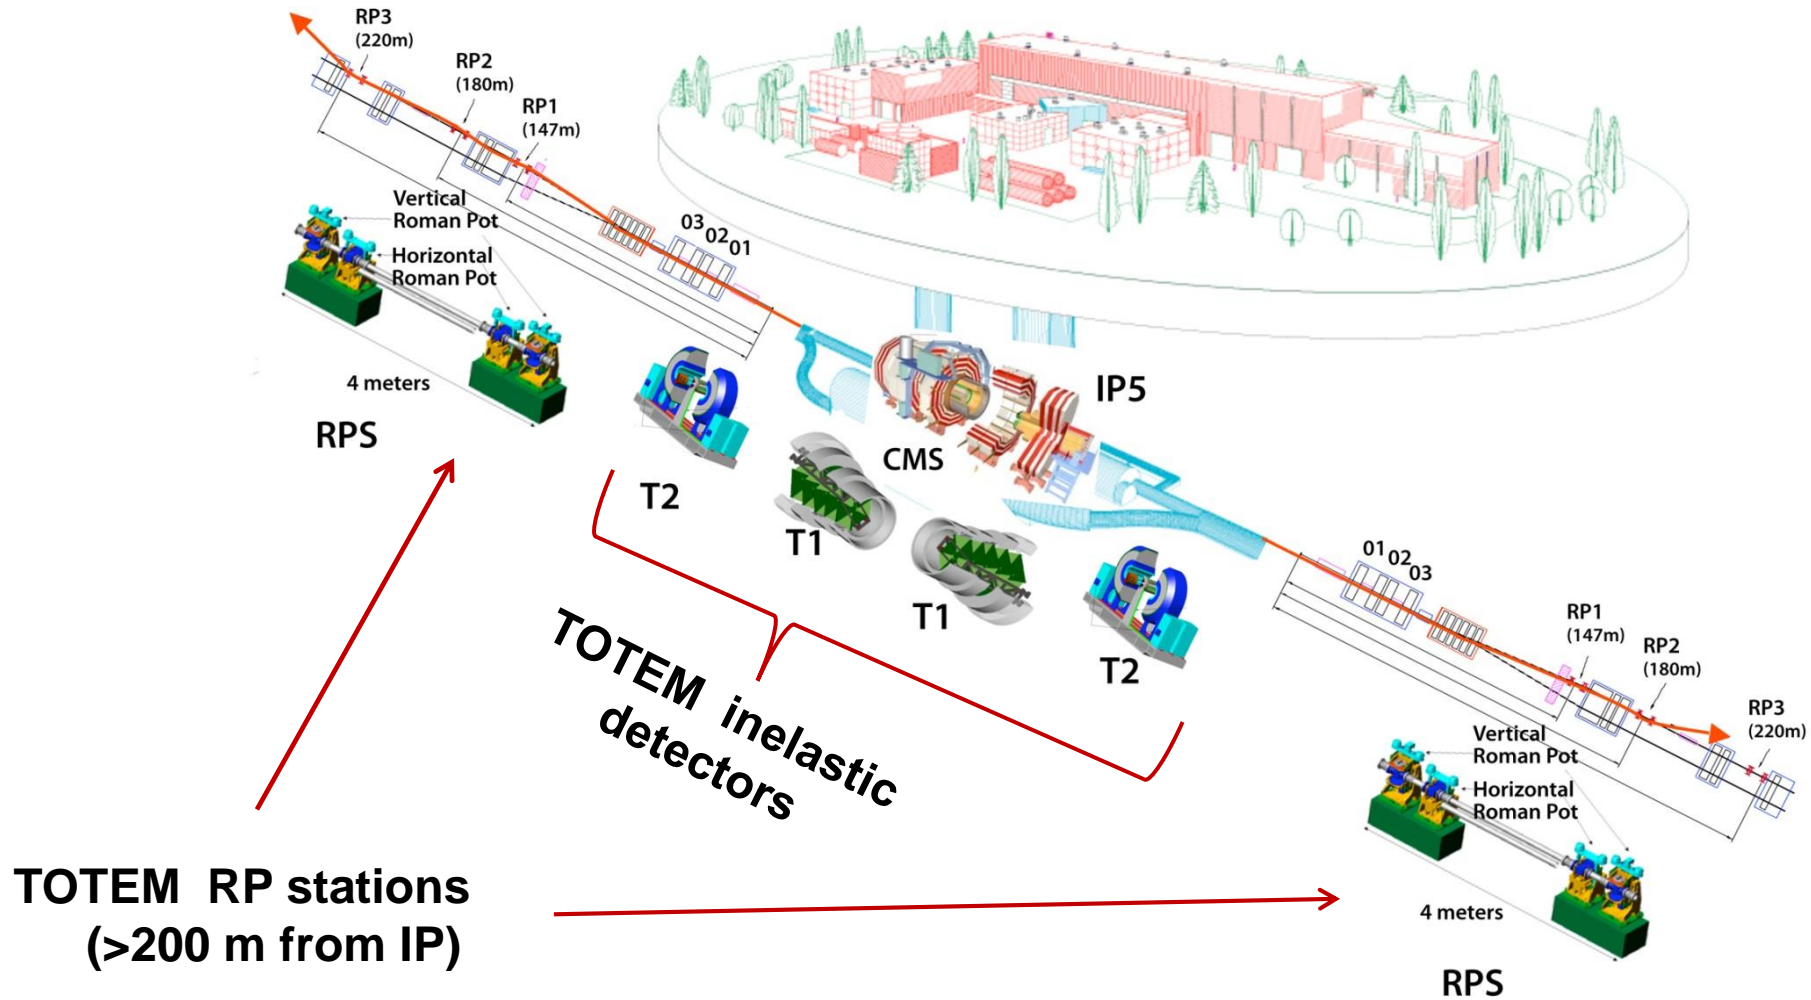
RP3
(220m)
RP2
(180m)
RP1
(147m)
Vertical
Roman Pot
Horizontal
Roman Pot
03 02 01
4 meters
RPS
T2
T1
CMS
IP5
T1
T2
01 02 03
RP1
(147m)
RP2
(180m)
RP3
(220m)
Vertical
Roman Pot
Horizontal
Roman Pot
4 meters
RPS
TOTEM inelastic detectors
TOTEM RP stations
(>200 m from IP)